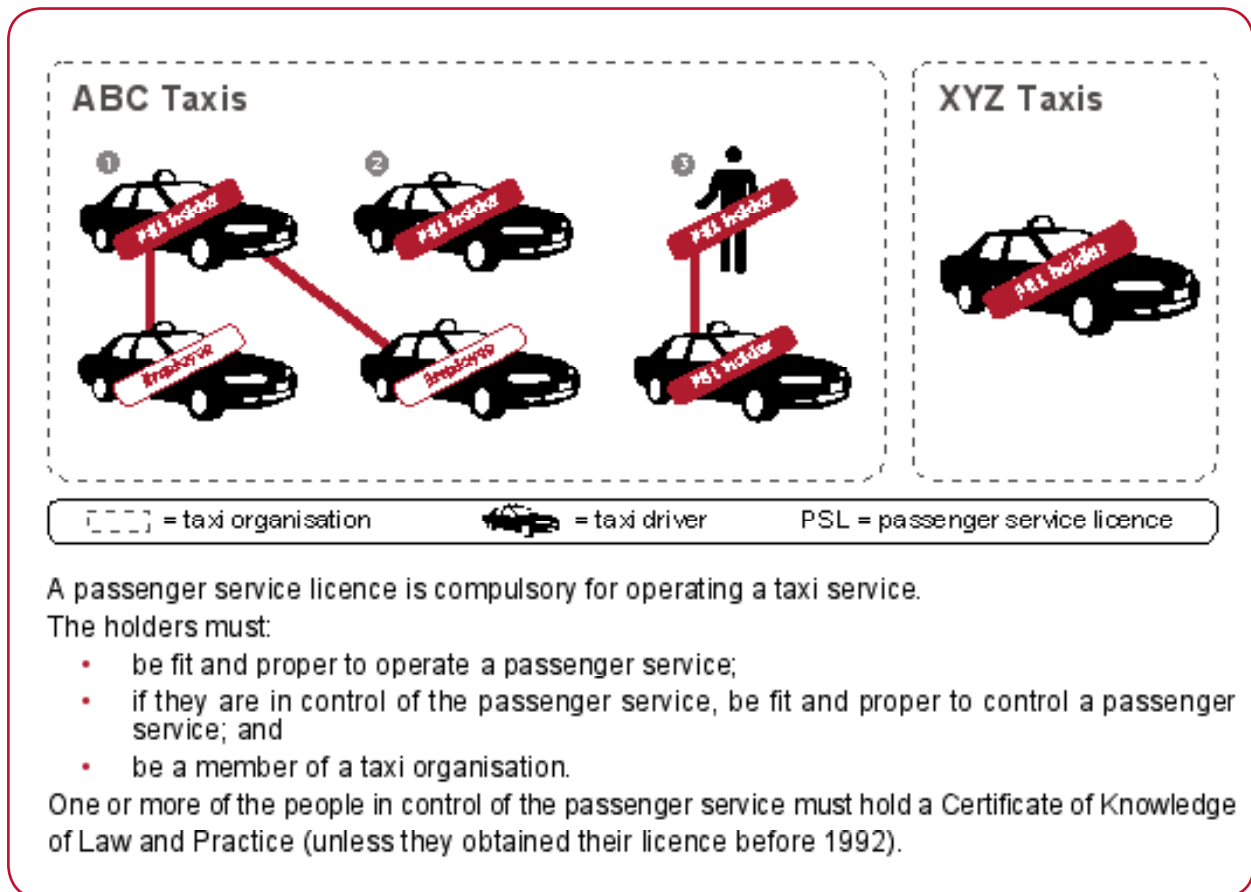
ABC Taxis

1

PSL holder

Employee

2

PSL holder

Employee

3

PSL holder

PSL holder

XYZ Taxis

PSL holder

= taxi organisation = taxi driver PSL = passenger service licence

A passenger service licence is compulsory for operating a taxi service.

The holders must:

• be fit and proper to operate a passenger service;
• if they are in control of the passenger service, be fit and proper to control a passenger service; and
• be a member of a taxi organisation.

One or more of the people in control of the passenger service must hold a Certificate of Knowledge of Law and Practice (unless they obtained their licence before 1992).